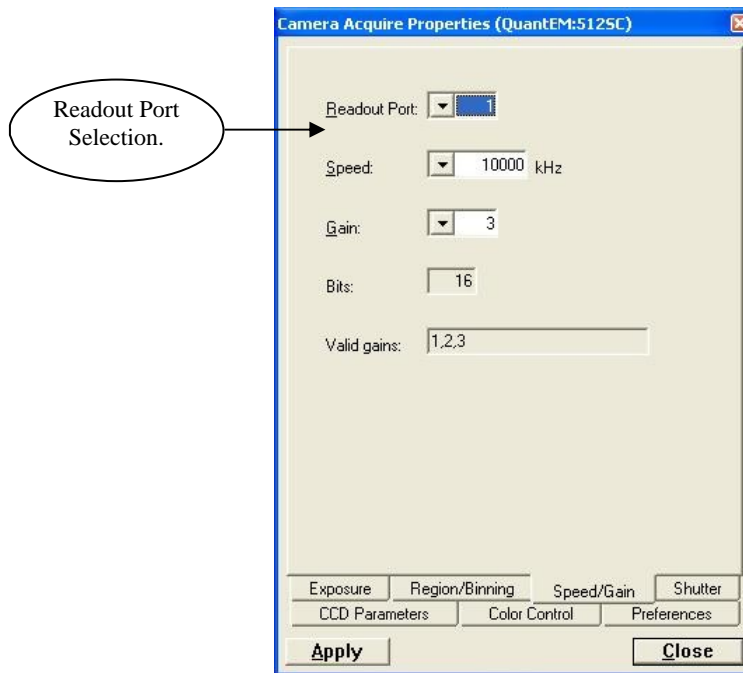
Readout Port Selection.

Camera Acquire Properties (QuantEM:512SC)

Readout Port: 1

Speed: 10000 kHz

Gain: 3

Bits: 16

Valid gains: 1,2,3

Exposure | Region/Binning | Speed/Gain | Shutter
CCD Parameters | Color Control | Preferences

Apply | Close